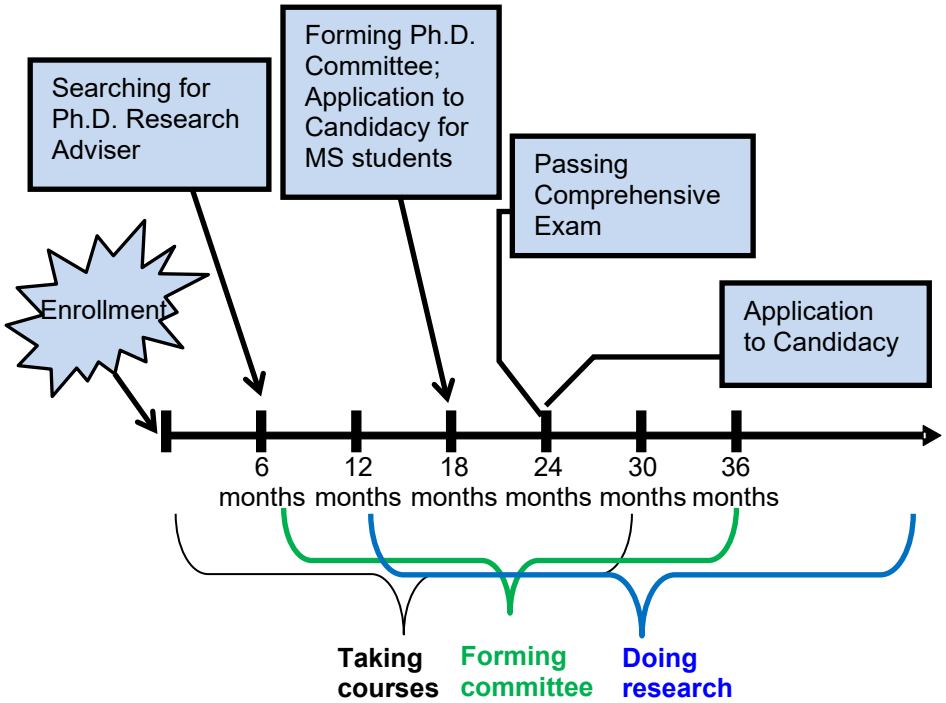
Searching for Ph.D. Research Adviser

Forming Ph.D. Committee; Application to Candidacy for MS students

Passing Comprehensive Exam

Application to Candidacy

Enrollment

6 months

12 months

18 months

24 months

30 months

36 months

Taking courses

Forming committee

Doing research